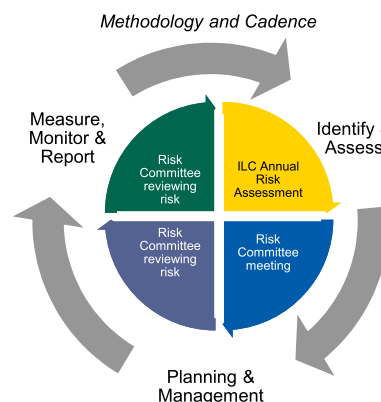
Methodology and Cadence

Measure, Monitor & Report

Identify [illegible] Assess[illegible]

Risk Committee reviewing risk

ILC Annual Risk Assessment

Risk Committee reviewing risk

Risk Committee meeting

Planning & Management